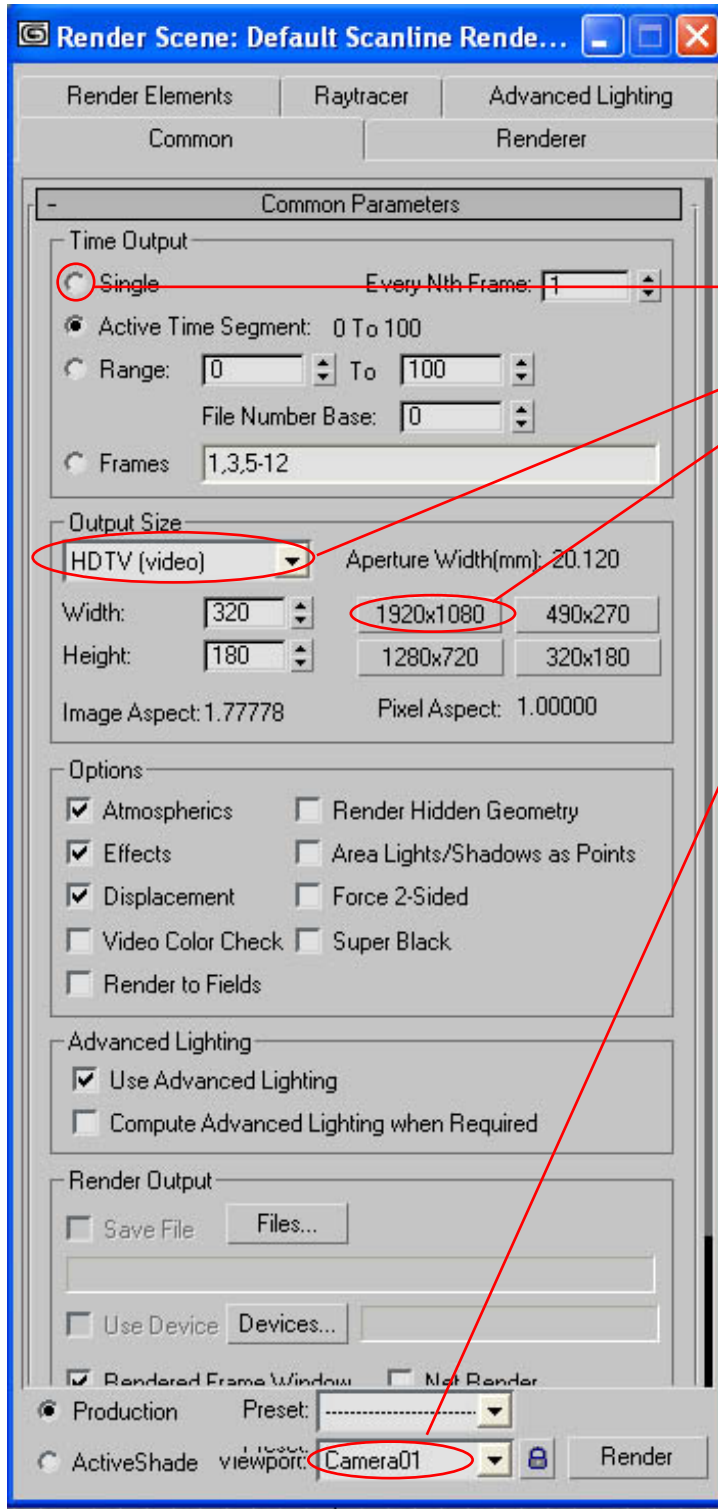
Render Scene: Default Scanline Rende...

Render Elements | Raytracer | Advanced Lighting
Common | Renderer

- Common Parameters

Time Output
Single
Every Nth Frame: 1
Active Time Segment: 0 To 100
Range: 0 To 100
File Number Base: 0
Frames 1,3,5-12

Output Size
HDTV (video)
Aperture Width(mm): 20.120
Width: 320
Height: 180
1920x1080
490x270
1280x720
320x180
Image Aspect: 1.77778
Pixel Aspect: 1.00000

Options
Atmospherics
Render Hidden Geometry
Effects
Area Lights/Shadows as Points
Displacement
Force 2-Sided
Video Color Check
Super Black
Render to Fields

Advanced Lighting
Use Advanced Lighting
Compute Advanced Lighting when Required

Render Output
Save File
Files...
Use Device
Devices...
Rendered Frame Window
Net Render

Production
Preset: ----------------------
ActiveShade
Viewport: Camera01
Render